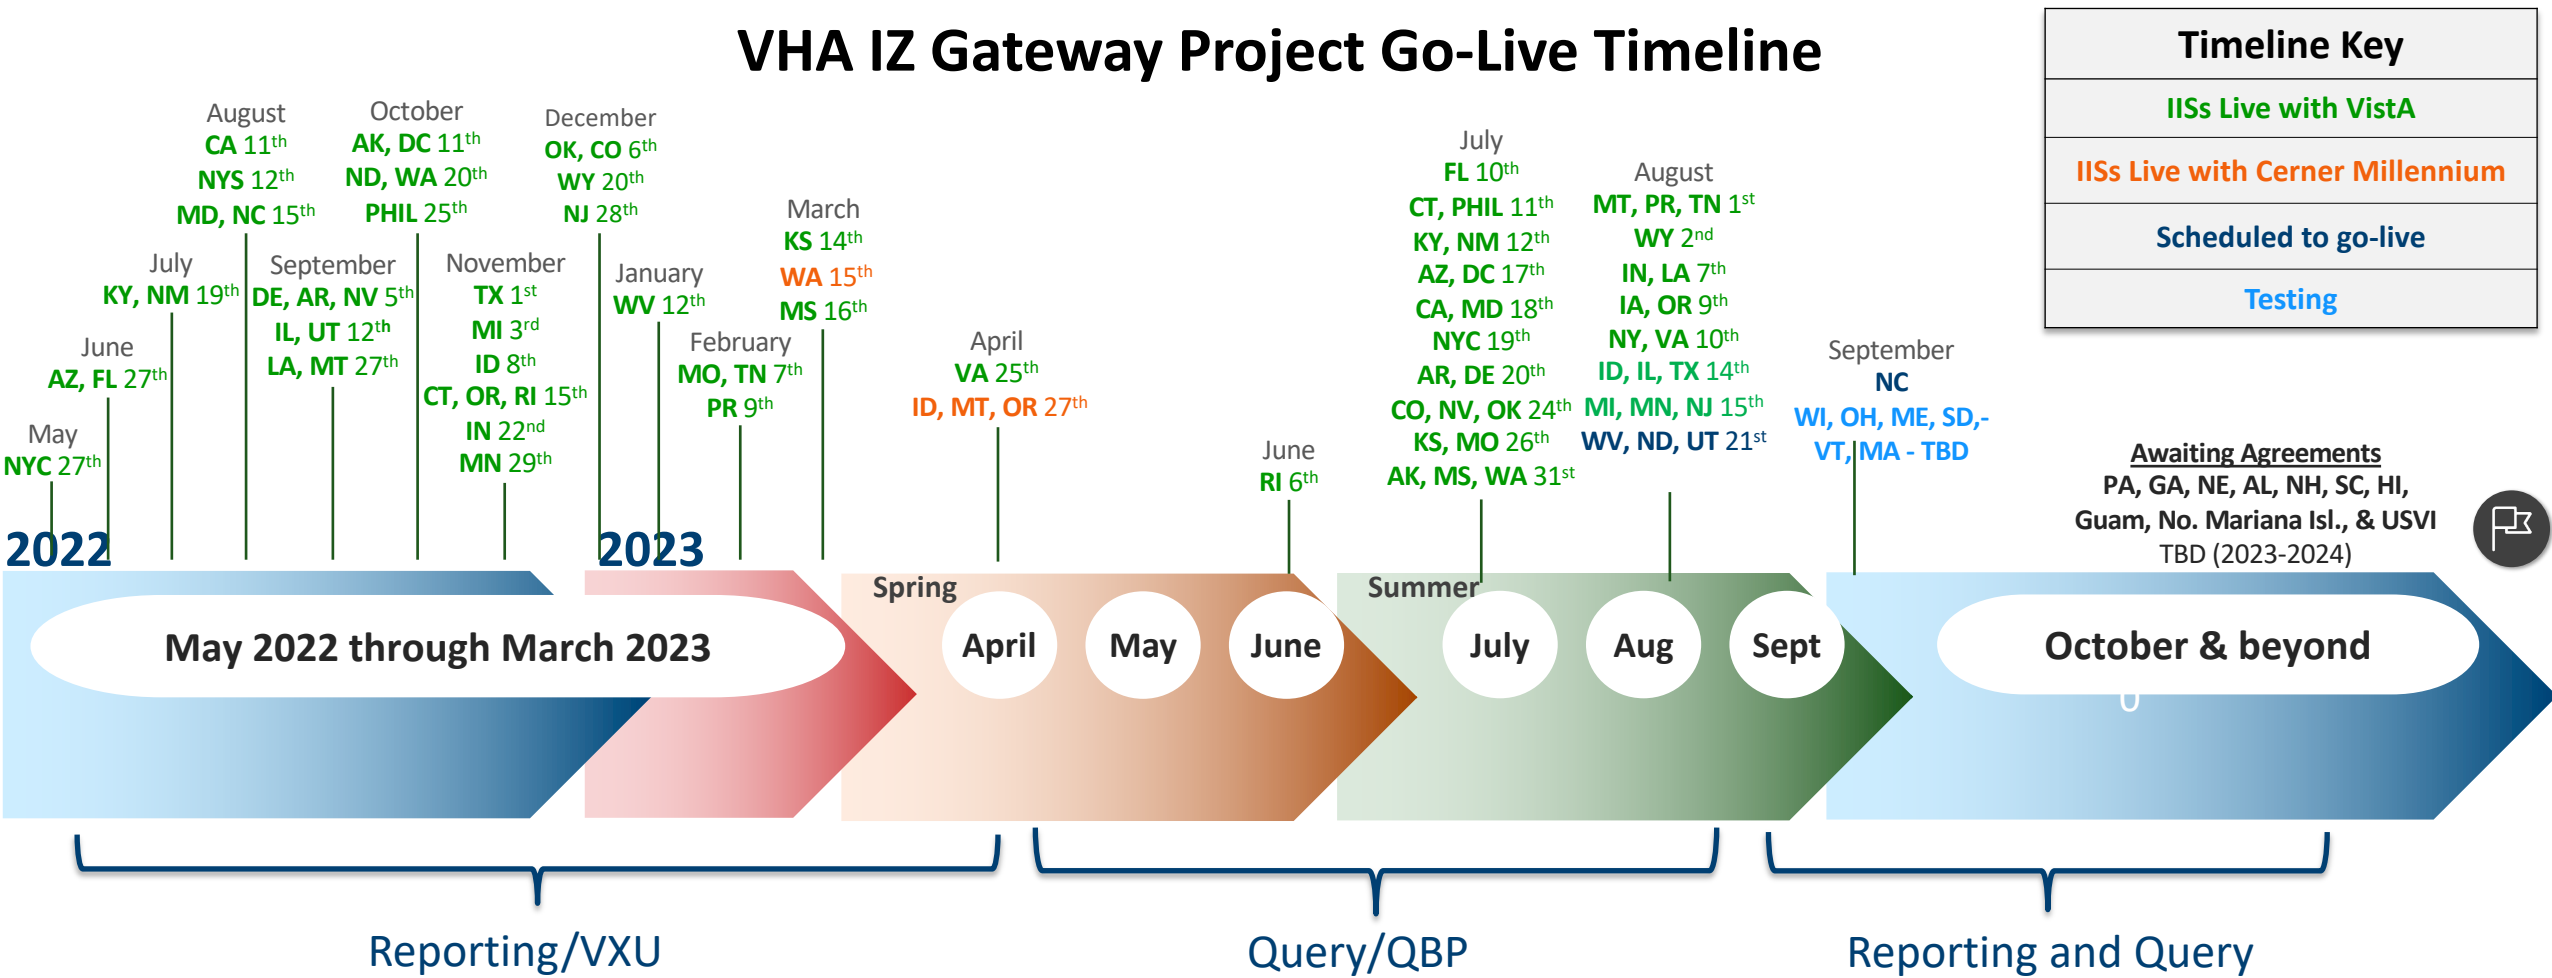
VHA IZ Gateway Project Go-Live Timeline

| Timeline Key |
|---|
| IISs Live with VistA |
| IISs Live with Cerner Millennium |
| Scheduled to go-live |
| Testing |

May
NYC 27$^{th}$

June
AZ, FL 27$^{th}$

July
KY, NM 19$^{th}$

August
CA 11$^{th}$
NYS 12$^{th}$
MD, NC 15$^{th}$

September
DE, AR, NV 5$^{th}$
IL, UT 12$^{th}$
LA, MT 27$^{th}$

October
AK, DC 11$^{th}$
ND, WA 20$^{th}$
PHIL 25$^{th}$

November
TX 1$^{st}$
MI 3$^{rd}$
ID 8$^{th}$
CT, OR, RI 15$^{th}$
IN 22$^{nd}$
MN 29$^{th}$

December
OK, CO 6$^{th}$
WY 20$^{th}$
NJ 28$^{th}$

January
WV 12$^{th}$

February
MO, TN 7$^{th}$
PR 9$^{th}$

March
KS 14$^{th}$
WA 15$^{th}$
MS 16$^{th}$

April
VA 25$^{th}$
ID, MT, OR 27$^{th}$

June
RI 6$^{th}$

July
FL 10$^{th}$
CT, PHIL 11$^{th}$
KY, NM 12$^{th}$
AZ, DC 17$^{th}$
CA, MD 18$^{th}$
NYC 19$^{th}$
AR, DE 20$^{th}$
CO, NV, OK 24$^{th}$
KS, MO 26$^{th}$
AK, MS, WA 31$^{st}$

August
MT, PR, TN 1$^{st}$
WY 2$^{nd}$
IN, LA 7$^{th}$
IA, OR 9$^{th}$
NY, VA 10$^{th}$
ID, IL, TX 14$^{th}$
MI, MN, NJ 15$^{th}$
WV, ND, UT 21$^{st}$

September
NC
WI, OH, ME, SD,-
VT, MA - TBD

Awaiting Agreements
PA, GA, NE, AL, NH, SC, HI, Guam, No. Mariana Isl., & USVI
TBD (2023-2024)

2022
2023

May 2022 through March 2023

Spring
April
May
June

Summer
July
Aug
Sept

October & beyond

Reporting/VXU
Query/QBP
Reporting and Query